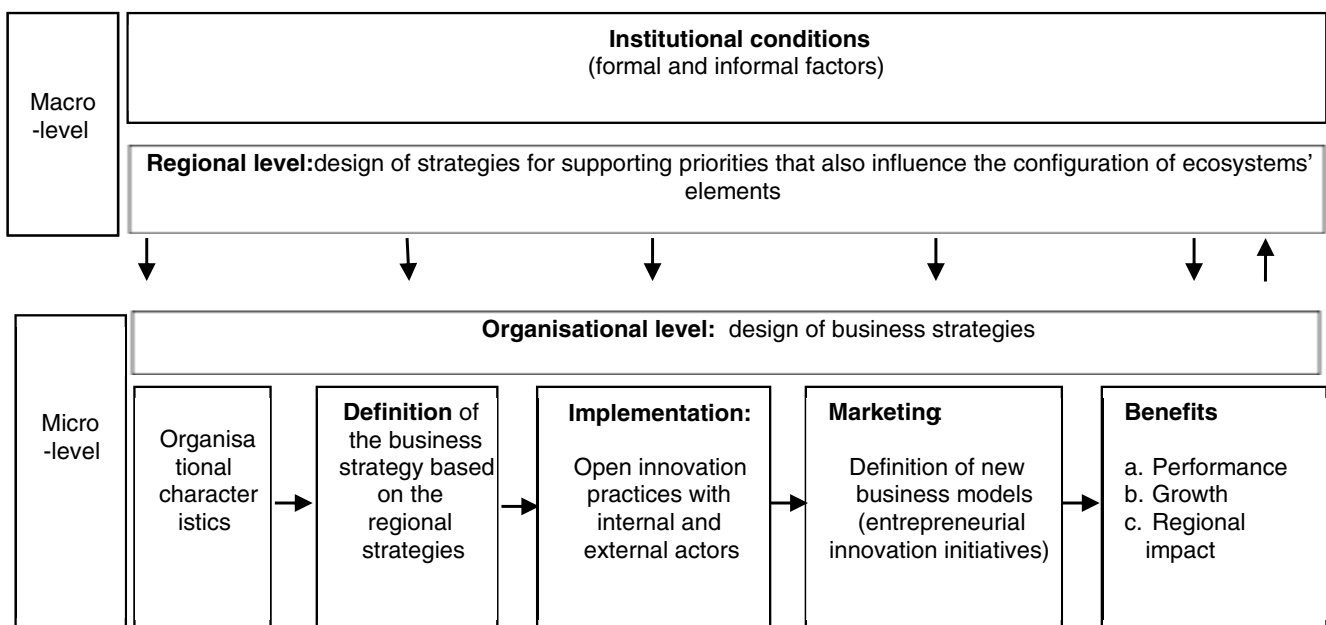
Macro -level

**Institutional conditions**
(formal and informal factors)

**Regional level:**design of strategies for supporting priorities that also influence the configuration of ecosystems' elements

Micro -level

**Organisational level:** design of business strategies

Organisational characteristics

**Definition** of the business strategy based on the regional strategies

**Implementation:**
Open innovation practices with internal and external actors

**Marketing**:
Definition of new business models (entrepreneurial innovation initiatives)

**Benefits**
a. Performance
b. Growth
c. Regional impact